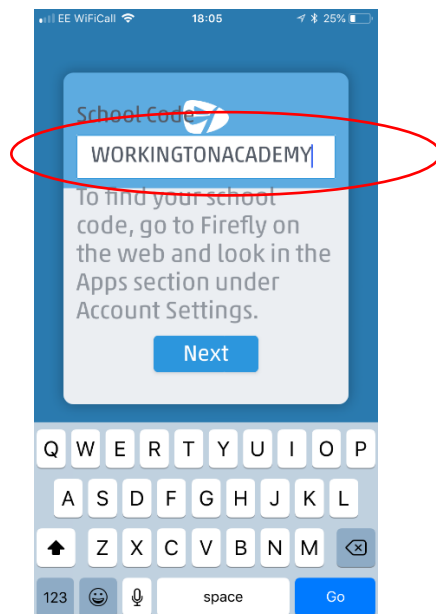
EE WiFiCall 18:05 25%

School Code

WORKINGTONACADEMY

To find your school code, go to Firefly on the web and look in the Apps section under Account Settings.

Next

Q W E R T Y U I O P
A S D F G H J K L
Z X C V B N M
123 space Go